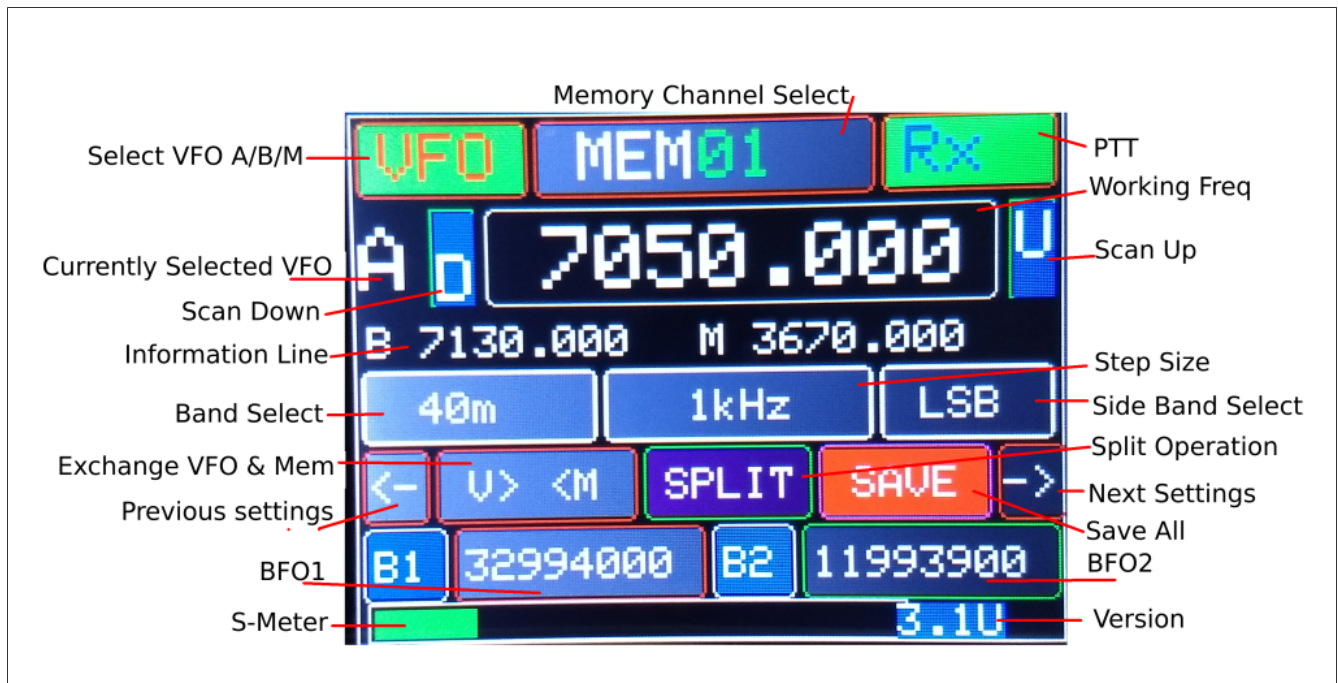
Memory Channel Select

Select VFO A/B/M

VFO

MEM01

Rx

PTT

Working Freq

A

D

7050.000

U

Scan Up

Currently Selected VFO

Scan Down

B 7130.000 M 3670.000

Information Line

Step Size

40m

1kHz

LSB

Band Select

Side Band Select

Exchange VFO & Mem

Split Operation

<-

V> <M

SPLIT

SAVE

->

Next Settings

Previous settings

Save All

B1

32994000

B2

11993900

BFO1

BFO2

S-Meter

3.1U

Version